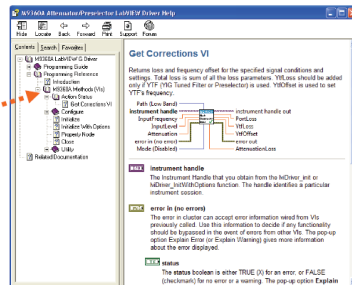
NI 5660A Attenuator/Preselector LabVIEW Driver Help

Hide Locate Back Forward Print Support Prices

Contents Search Favorites

MS860A LabVIEW IVI Driver
Programming Guide
Programming Reference
Introduction
MS860A Methods (VIs)
Action Status
Get Corrections VI
Configure
Initialize
Initialize With Options
Property Node
Close
Utility
Related Documentation

Get Corrections VI

Returns loss and frequency offset for the specified signal conditions and settings. Total loss is sum of all the loss parameters. YtfLoss should be added only if YTF (YIG Tuned Filter or Preselector) is used. YtfOffset is used to set YTF's Frequency.

Path (Low Band)
Instrument handle
Input Frequency
InputLevel
Attenuation
error in (no error)
Mode (Disabled)
instrument handle out
PortLoss
YtfLoss
YtfOffset
error out
AttenuationLoss

Instrument handle
The Instrument Handle that you obtain from the IviDriver_init or IviDriver_InitWithOptions function. The handle identifies a particular instrument session.

error in (no error)
The error in cluster can accept error information wired from VIs previously called. Use this information to decide if any functionality should be bypassed in the event of errors from other VIs. The pop-up option Explain Error (or Explain Warning) gives more information about the error displayed.

status
The status boolean is either TRUE (X) for an error, or FALSE (checkmark) for no error or a warning. The pop-up option Explain